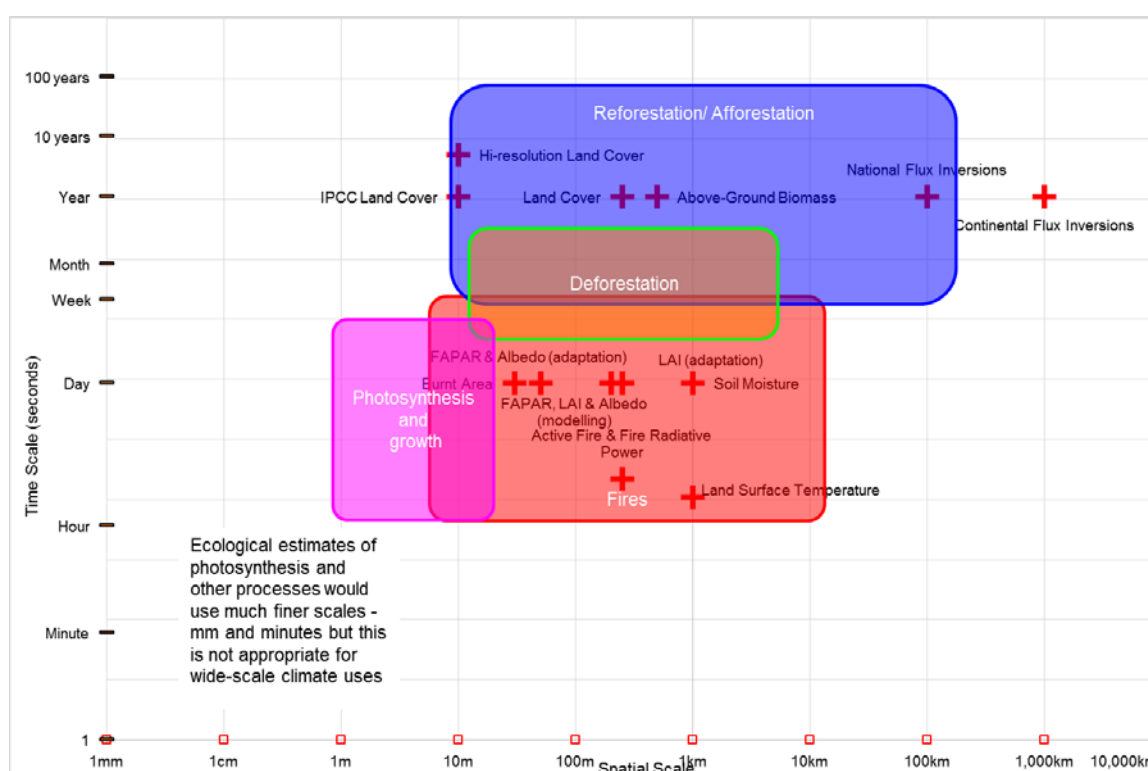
100 years
10 years
Year
Month
Week
Day
Hour
Minute
1

Time Scale (seconds)

Reforestation/ Afforestation

Hi-resolution Land Cover

National Flux Inversions

IPCC Land Cover

Land Cover

Above-Ground Biomass

Continental Flux Inversions

Deforestation

FAPAR & Albedo (adaptation)

LAI (adaptation)

Burnt Area

Soil Moisture

Photosynthesis and growth

FAPAR, LAI & Albedo (modelling)

Active Fire & Fire Radiative Power

Fires

Land Surface Temperature

Ecological estimates of photosynthesis and other processes would use much finer scales - mm and minutes but this is not appropriate for wide-scale climate uses

1mm
1cm
1m
10m
100m
1km
10km
100km
1,000km
10,000km

Spatial Scale